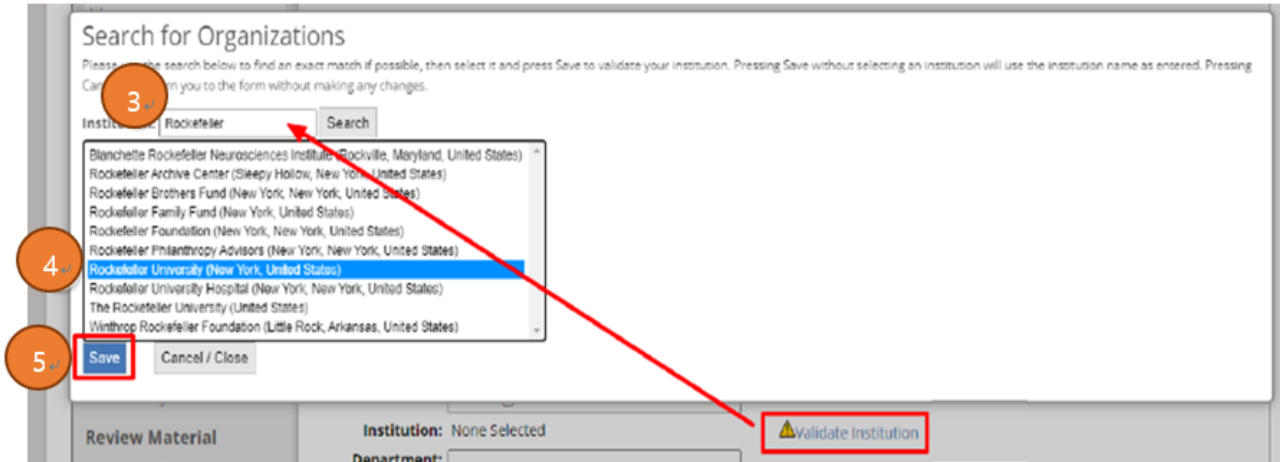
Search for Organizations

Please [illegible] the search below to find an exact match if possible, then select it and press Save to validate your institution. Pressing Save without selecting an institution will use the institution name as entered. Pressing Can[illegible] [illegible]rn you to the form without making any changes.

3

Instit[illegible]: Rockefeller Search

Blanchette Rockefeller Neurosciences Institute (Rockville, Maryland, United States)
Rockefeller Archive Center (Sleepy Hollow, New York, United States)
Rockefeller Brothers Fund (New York, New York, United States)
Rockefeller Family Fund (New York, United States)
Rockefeller Foundation (New York, New York, United States)
Rockefeller Philanthropy Advisors (New York, New York, United States)
Rockefeller University (New York, United States)
Rockefeller University Hospital (New York, New York, United States)
The Rockefeller University (United States)
Winthrop Rockefeller Foundation (Little Rock, Arkansas, United States)

4

5

Save Cancel / Close

Review Material

Institution: None Selected

Validate Institution

Department: